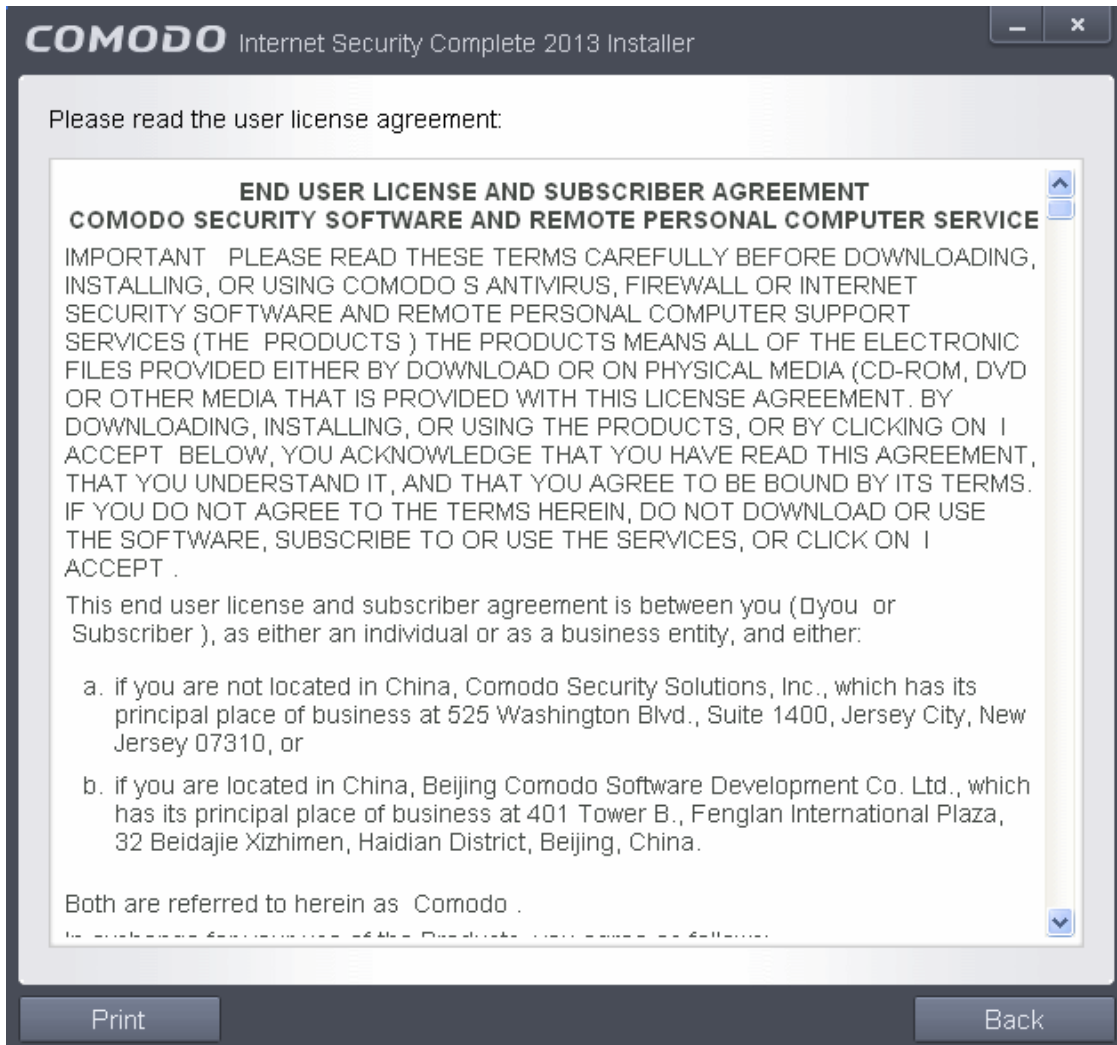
COMODO Internet Security Complete 2013 Installer

Please read the user license agreement:

END USER LICENSE AND SUBSCRIBER AGREEMENT
COMODO SECURITY SOFTWARE AND REMOTE PERSONAL COMPUTER SERVICE

IMPORTANT PLEASE READ THESE TERMS CAREFULLY BEFORE DOWNLOADING, INSTALLING, OR USING COMODO S ANTIVIRUS, FIREWALL OR INTERNET SECURITY SOFTWARE AND REMOTE PERSONAL COMPUTER SUPPORT SERVICES (THE PRODUCTS ) THE PRODUCTS MEANS ALL OF THE ELECTRONIC FILES PROVIDED EITHER BY DOWNLOAD OR ON PHYSICAL MEDIA (CD-ROM, DVD OR OTHER MEDIA THAT IS PROVIDED WITH THIS LICENSE AGREEMENT. BY DOWNLOADING, INSTALLING, OR USING THE PRODUCTS, OR BY CLICKING ON I ACCEPT BELOW, YOU ACKNOWLEDGE THAT YOU HAVE READ THIS AGREEMENT, THAT YOU UNDERSTAND IT, AND THAT YOU AGREE TO BE BOUND BY ITS TERMS. IF YOU DO NOT AGREE TO THE TERMS HEREIN, DO NOT DOWNLOAD OR USE THE SOFTWARE, SUBSCRIBE TO OR USE THE SERVICES, OR CLICK ON I ACCEPT .

This end user license and subscriber agreement is between you (□you or Subscriber ), as either an individual or as a business entity, and either:

a. if you are not located in China, Comodo Security Solutions, Inc., which has its principal place of business at 525 Washington Blvd., Suite 1400, Jersey City, New Jersey 07310, or

b. if you are located in China, Beijing Comodo Software Development Co. Ltd., which has its principal place of business at 401 Tower B., Fenglan International Plaza, 32 Beidajie Xizhimen, Haidian District, Beijing, China.

Both are referred to herein as Comodo .

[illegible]

Print
Back